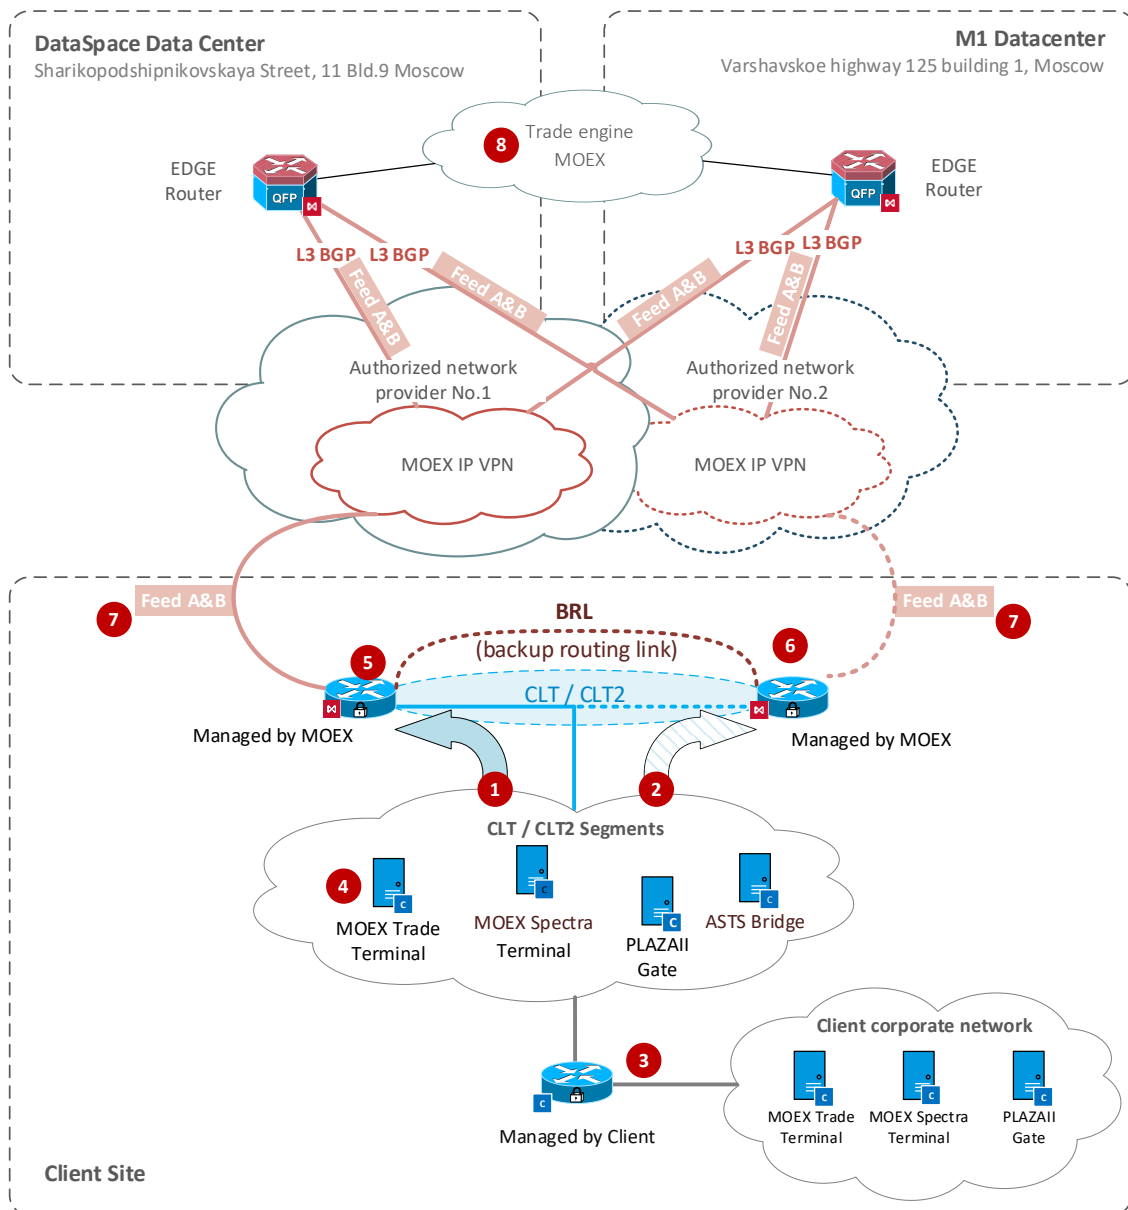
DataSpace Data Center
Sharikopodshipnikovskaya Street, 11 Bld.9 Moscow

M1 Datacenter
Varshavskoe highway 125 building 1, Moscow

8 Trade engine MOEX

EDGE Router
QFP

EDGE Router
QFP

L3 BGP
L3 BGP
Feed A&B
Feed A&B

L3 BGP
L3 BGP
Feed A&B
Feed A&B

Authorized network provider No.1

Authorized network provider No.2

MOEX IP VPN

MOEX IP VPN

7 Feed A&B

Feed A&B 7

BRL
(backup routing link)

5
6

CLT / CLT2

Managed by MOEX

Managed by MOEX

1
2

CLT / CLT2 Segments

4 MOEX Trade Terminal

MOEX Spectra Terminal

PLAZAII Gate

ASTS Bridge

3

Managed by Client

Client corporate network

MOEX Trade Terminal

MOEX Spectra Terminal

PLAZAII Gate

Client Site